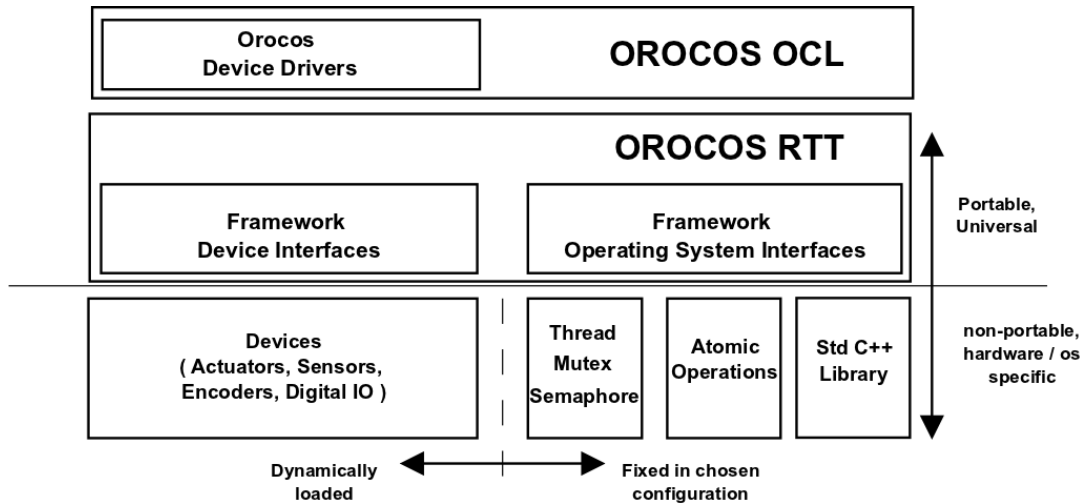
Orocos
Device Drivers

OROCOS OCL

OROCOS RTT

Framework
Device Interfaces

Framework
Operating System Interfaces

Portable,
Universal

Devices
( Actuators, Sensors,
Encoders, Digital IO )

Thread
Mutex
Semaphore

Atomic
Operations

Std C++
Library

non-portable,
hardware / os
specific

Dynamically
loaded

Fixed in chosen
configuration